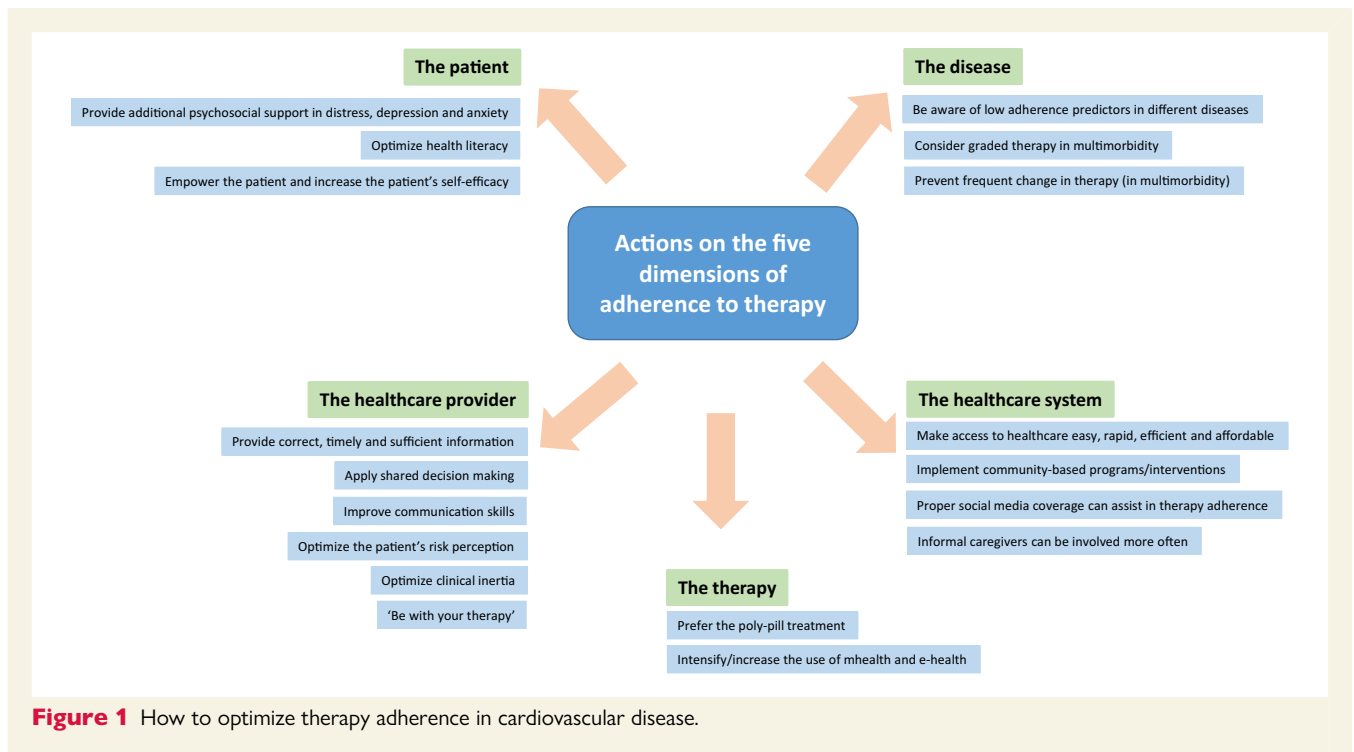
The patient

Provide additional psychosocial support in distress, depression and anxiety

Optimize health literacy

Empower the patient and increase the patient's self-efficacy

The disease

Be aware of low adherence predictors in different diseases

Consider graded therapy in multimorbidity

Prevent frequent change in therapy (in multimorbidity)

Actions on the five dimensions of adherence to therapy

The healthcare provider

Provide correct, timely and sufficient information

Apply shared decision making

Improve communication skills

Optimize the patient's risk perception

Optimize clinical inertia

'Be with your therapy'

The healthcare system

Make access to healthcare easy, rapid, efficient and affordable

Implement community-based programs/interventions

Proper social media coverage can assist in therapy adherence

Informal caregivers can be involved more often

The therapy

Prefer the poly-pill treatment

Intensify/increase the use of mhealth and e-health

Figure 1 How to optimize therapy adherence in cardiovascular disease.